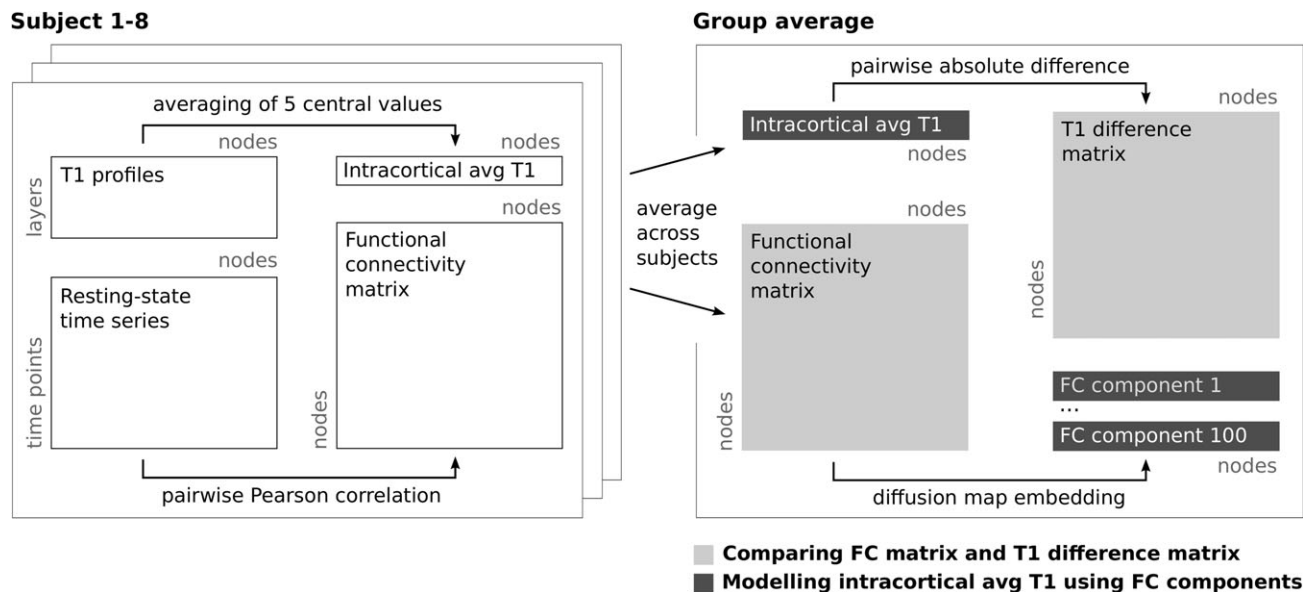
Subject 1-8

averaging of 5 central values

nodes

layers

T1 profiles

nodes

Intracortical avg T1

nodes

nodes

Functional connectivity matrix

time points

Resting-state time series

nodes

pairwise Pearson correlation

average across subjects

Group average

pairwise absolute difference

Intracortical avg T1

nodes

nodes

T1 difference matrix

nodes

nodes

Functional connectivity matrix

nodes

FC component 1

...

FC component 100

nodes

diffusion map embedding

Comparing FC matrix and T1 difference matrix

Modelling intracortical avg T1 using FC components